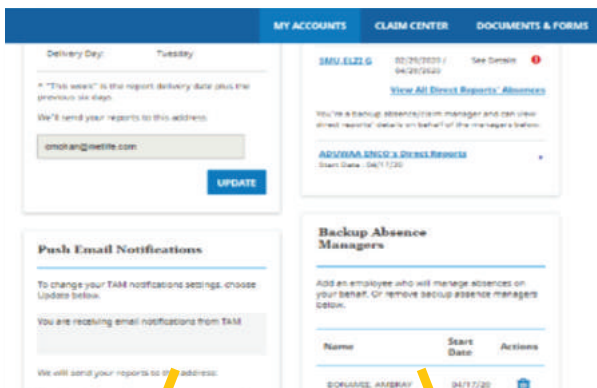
MY ACCOUNTS CLAIM CENTER DOCUMENTS & FORMS

Delivery Day: Tuesday

* "This week" is the report delivery date plus the previous six days.

We'll send your reports to this address.

cmohan@metlife.com

UPDATE

Push Email Notifications

To change your TAM notifications settings, choose Update below.

You are receiving email notifications from TAM

We will send your reports to this address:

SMU ELZI G 02/29/2020 / 04/29/2020 See Details

View All Direct Reports' Absences

You're a backup absence/claim manager and can view direct reports' details on behalf of the managers below.

ADVWAA ENCO's Direct Reports
Start Date : 04/17/20

Backup Absence Managers

Add an employee who will manage absences on your behalf. Or remove backup absence managers below.

| Name | Start Date | Actions |
|---|---|---|
| BONANSE, AMBRAY | 04/17/20 | |